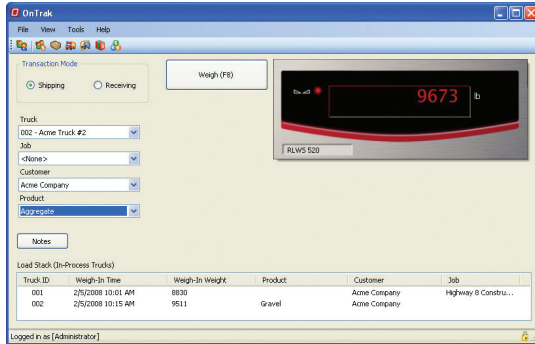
OnTrak

File View Tools Help

Transaction Mode

Shipping Receiving

Weigh (F8)

9673 lb

RLWS 520

Truck
002 - Acme Truck #2
Job
<None>
Customer
Acme Company
Product
Aggregate

Notes

Load Stack (In-Process Trucks)

| Truck ID | Weigh-In Time | Weigh-In Weight | Product | Customer | Job |
|---|---|---|---|---|---|
| 001 | 2/5/2008 10:01 AM | 8830 | | Acme Company | Highway 8 Constru... |
| 002 | 2/5/2008 10:15 AM | 9511 | Gravel | Acme Company | |

Logged in as [Administrator]